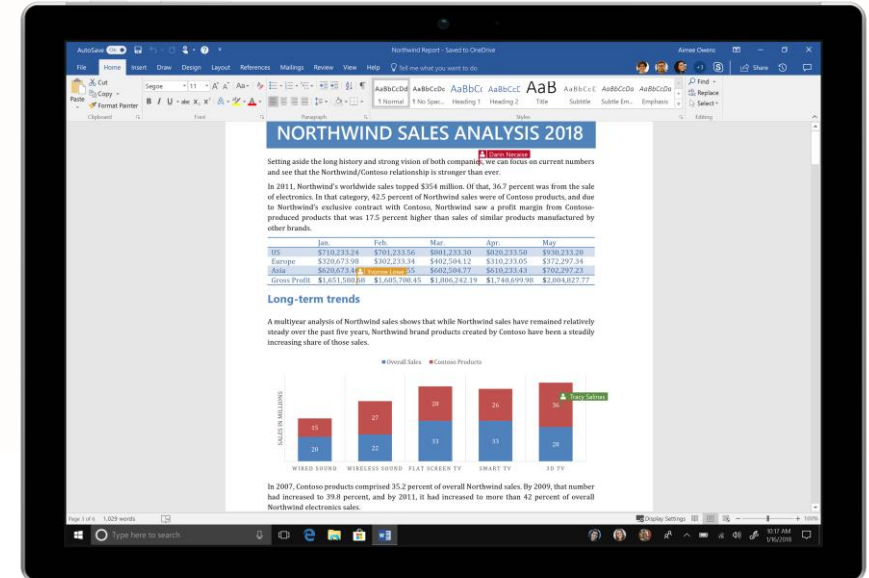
AutoSave On Northwind Report - Saved to OneDrive Aimee Owens

File Home Insert Draw Design Layout References Mailings Review View Help Tell me what you want to do Share

Cut Copy Format Painter Paste Clipboard Segoe 11 Font Paragraph AaBbCcDd ¶ Normal AaBbCcDc ¶ No Spac... AaBbCc Heading 1 AaBbCcC Heading 2 AaB Title AaBbCcDd Subtitle AaBbCcDd Subtle Em... AaBbCcDd Emphasis Styles Find Replace Select Editing

NORTHWIND SALES ANALYSIS 2018

Darin Necase

Setting aside the long history and strong vision of both companies, we can focus on current numbers and see that the Northwind/Contoso relationship is stronger than ever.

In 2011, Northwind's worldwide sales topped $354 million. Of that, 36.7 percent was from the sale of electronics. In that category, 42.5 percent of Northwind sales were of Contoso products, and due to Northwind's exclusive contract with Contoso, Northwind saw a profit margin from Contoso-produced products that was 17.5 percent higher than sales of similar products manufactured by other brands.

| | Jan. | Feb. | Mar. | Apr. | May |
|---|---|---|---|---|---|
| US | $710,233.24 | $701,233.56 | $801,233.30 | $820,233.50 | $930,233.20 |
| Europe | $320,673.98 | $302,233.34 | $402,504.12 | $310,233.05 | $372,297.34 |
| Asia | $620,673.4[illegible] | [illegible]55 | $602,504.77 | $610,233.43 | $702,297.23 |
| Gross Profit | $1,651,580.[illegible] | $1,605,708.45 | $1,806,242.19 | $1,740,699.90 | $2,004,827.77 |

Yvonne Lowe

Long-term trends

A multiyear analysis of Northwind sales shows that while Northwind sales have remained relatively steady over the past five years, Northwind brand products created by Contoso have been a steadily increasing share of those sales.

Overall Sales Contoso Products

SALES IN MILLIONS

15 20 27 22 28 33 26 33 36 28

Tracy Salinas

WIRED SOUND WIRELESS SOUND FLAT SCREEN TV SMART TV 3D TV

In 2007, Contoso products comprised 35.2 percent of overall Northwind sales. By 2009, that number had increased to 39.8 percent, and by 2011, it had increased to more than 42 percent of overall Northwind electronics sales.

Page 1 of 6 1,029 words Display Settings 100%

Type here to search 10:17 AM 1/16/2018